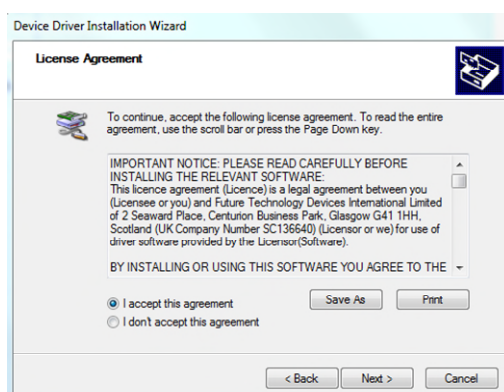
Device Driver Installation Wizard

License Agreement

To continue, accept the following license agreement. To read the entire agreement, use the scroll bar or press the Page Down key.

IMPORTANT NOTICE: PLEASE READ CAREFULLY BEFORE INSTALLING THE RELEVANT SOFTWARE:
This licence agreement (Licence) is a legal agreement between you (Licensee or you) and Future Technology Devices International Limited of 2 Seaward Place, Centurion Business Park, Glasgow G41 1HH, Scotland (UK Company Number SC136640) (Licensor or we) for use of driver software provided by the Licensor(Software).

BY INSTALLING OR USING THIS SOFTWARE YOU AGREE TO THE

I accept this agreement
I don't accept this agreement

Save As
Print

< Back
Next >
Cancel